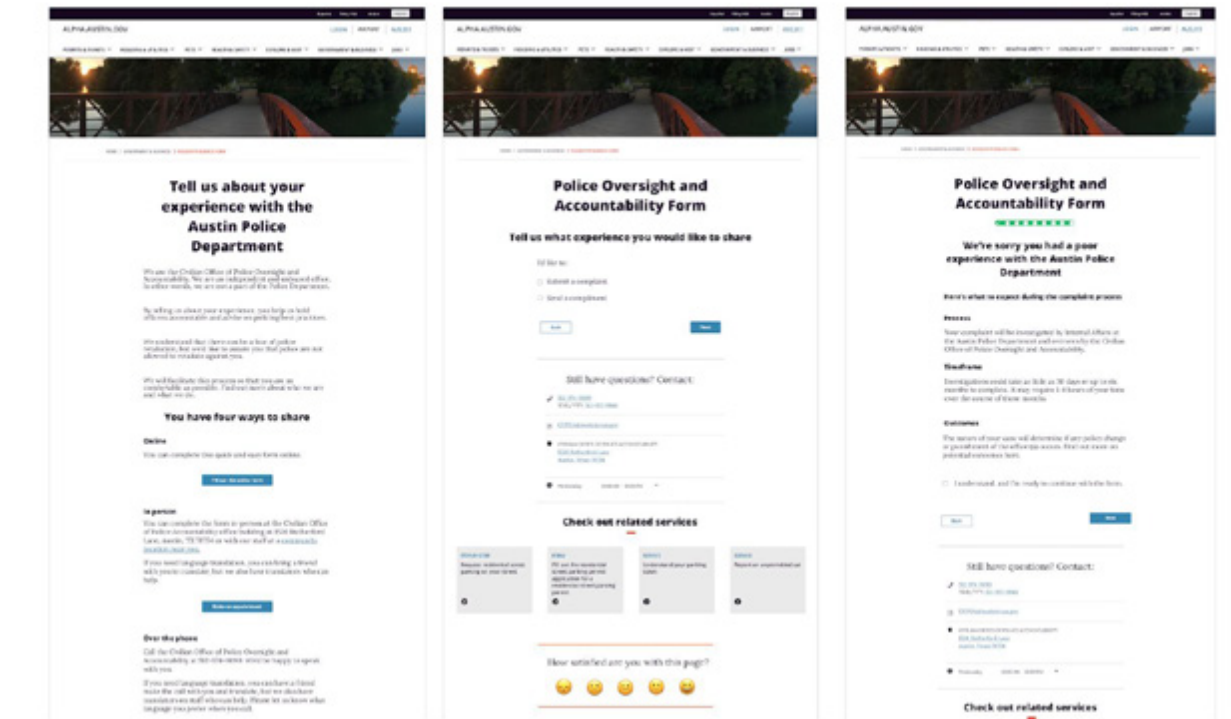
ALPHA.AUSTIN.GOV

Tell us about your experience with the Austin Police Department

We are the Civilian Office of Police Oversight and Accountability. We are an independent and unbiased office. In other words, we are not a part of the Police Department.

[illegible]

You have four ways to share

Online

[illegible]

In person

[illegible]

Over the phone

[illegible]

ALPHA.AUSTIN.GOV

Police Oversight and Accountability Form

Tell us what experience you would like to share

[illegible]

Submit a complaint

Send a compliment

Back

Next

Still have questions? Contact:

Check out related services

How satisfied are you with this page?

ALPHA.AUSTIN.GOV

Police Oversight and Accountability Form

We're sorry you had a poor experience with the Austin Police Department

Here's what to expect during the complaint process

Process

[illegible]

Timeframe

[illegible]

Outcomes

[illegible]

I understand, and I'm ready to continue with the form.

Back

Next

Still have questions? Contact:

Check out related services